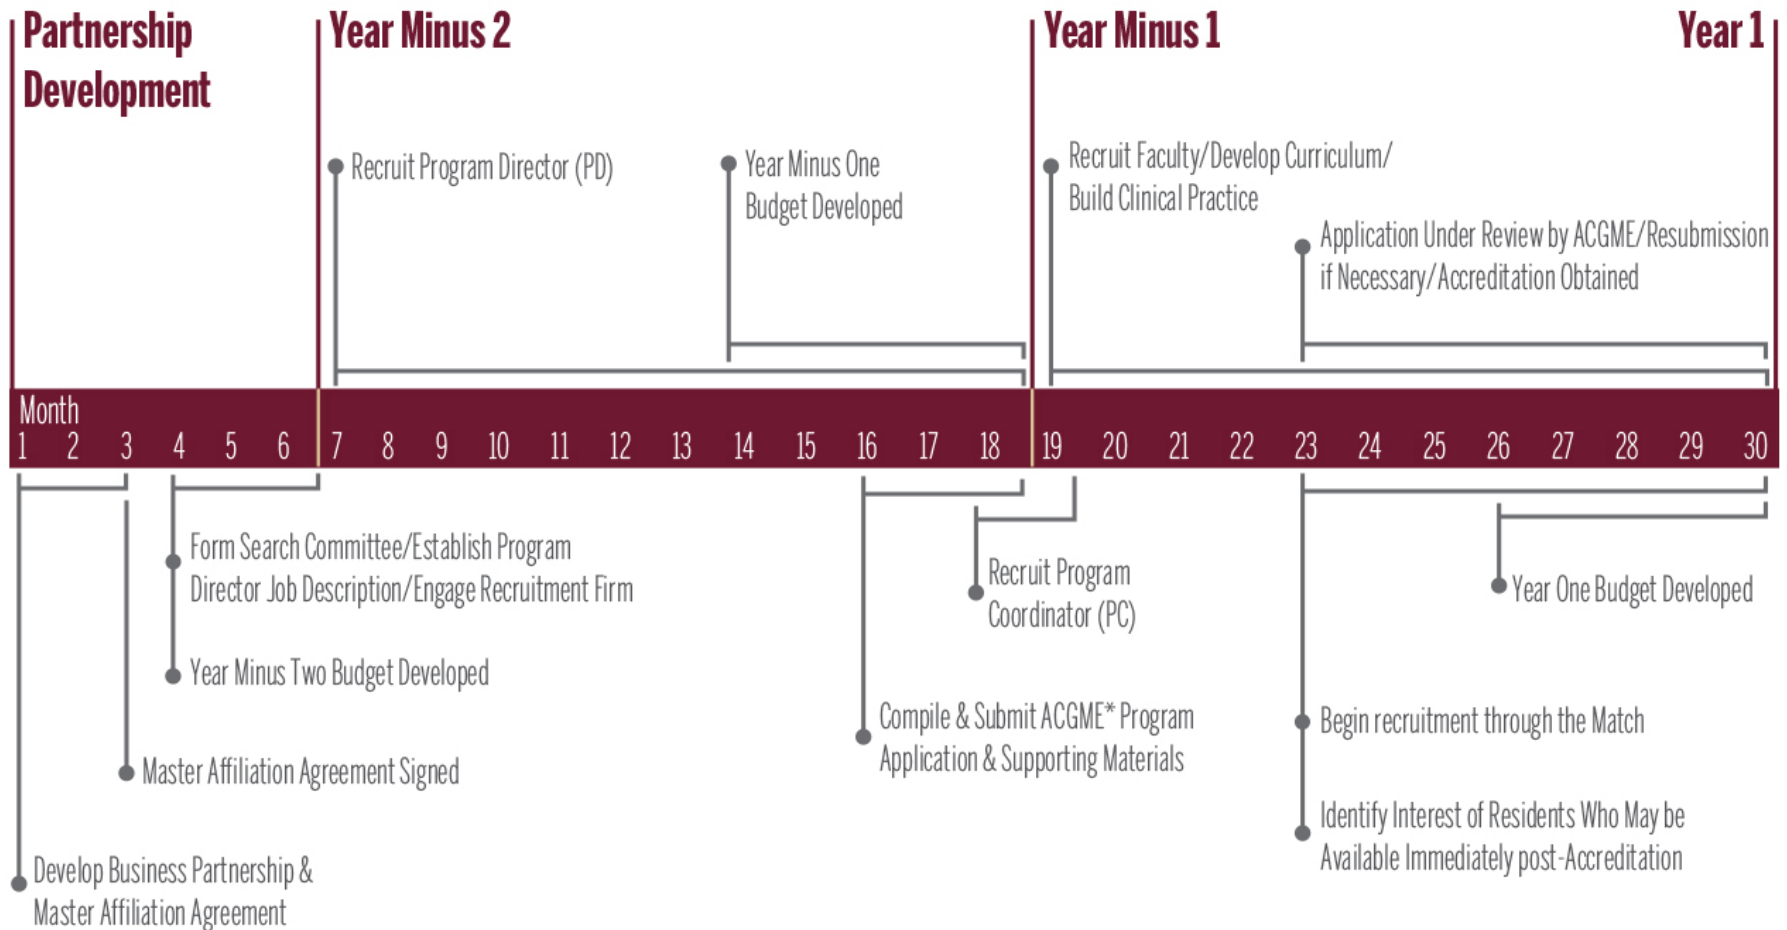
Partnership Development

Year Minus 2

Year Minus 1

Year 1

Recruit Program Director (PD)

Year Minus One Budget Developed

Recruit Faculty/Develop Curriculum/ Build Clinical Practice

Application Under Review by ACGME/Resubmission if Necessary/Accreditation Obtained

Month
1 2 3 4 5 6 7 8 9 10 11 12 13 14 15 16 17 18 19 20 21 22 23 24 25 26 27 28 29 30

Form Search Committee/Establish Program Director Job Description/Engage Recruitment Firm

Year Minus Two Budget Developed

Master Affiliation Agreement Signed

Develop Business Partnership & Master Affiliation Agreement

Recruit Program Coordinator (PC)

Compile & Submit ACGME* Program Application & Supporting Materials

Year One Budget Developed

Begin recruitment through the Match

Identify Interest of Residents Who May be Available Immediately post-Accreditation